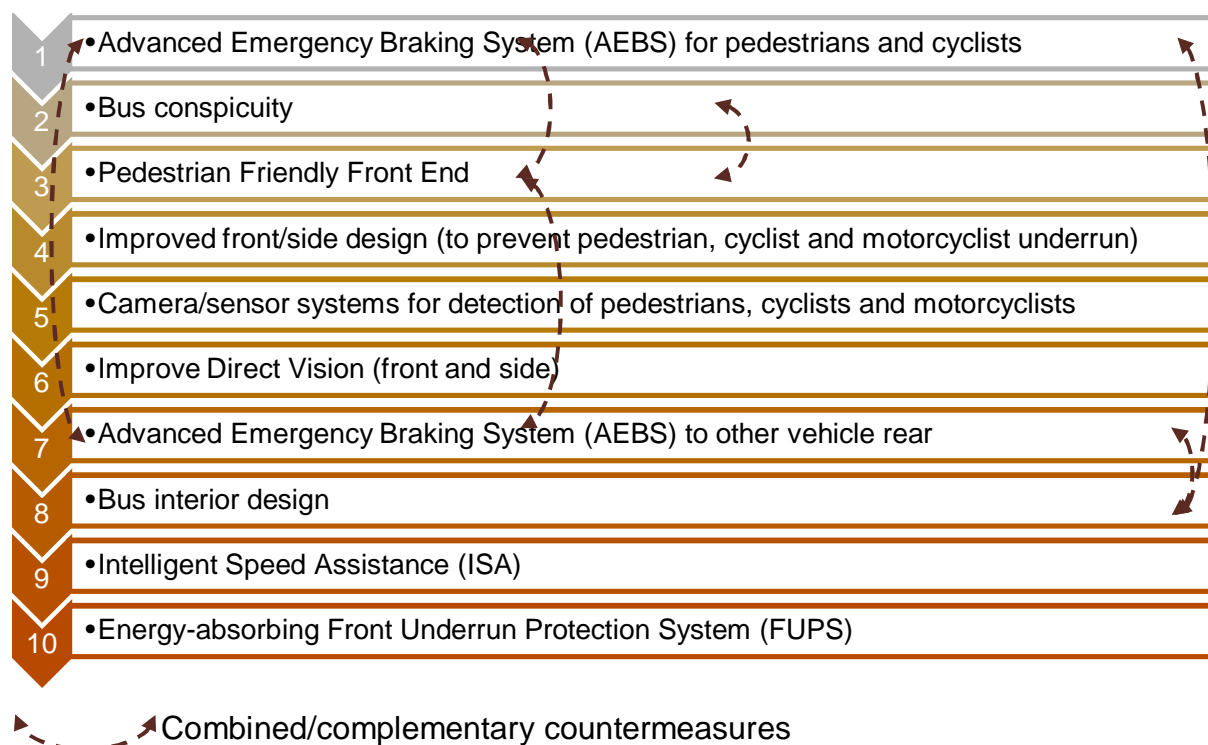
1 •Advanced Emergency Braking System (AEBS) for pedestrians and cyclists

2 •Bus conspicuity

3 •Pedestrian Friendly Front End

4 •Improved front/side design (to prevent pedestrian, cyclist and motorcyclist underrun)

5 •Camera/sensor systems for detection of pedestrians, cyclists and motorcyclists

6 •Improve Direct Vision (front and side)

7 •Advanced Emergency Braking System (AEBS) to other vehicle rear

8 •Bus interior design

9 •Intelligent Speed Assistance (ISA)

10 •Energy-absorbing Front Underrun Protection System (FUPS)

Combined/complementary countermeasures